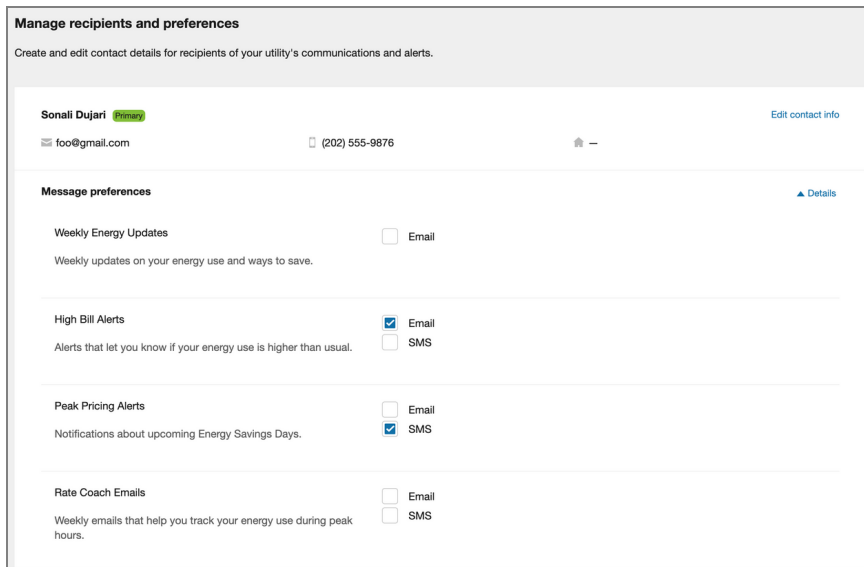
Manage recipients and preferences

Create and edit contact details for recipients of your utility's communications and alerts.

Sonali Dujari Primary

Edit contact info

foo@gmail.com

(202) 555-9876

—

Message preferences

▲ Details

Weekly Energy Updates

Weekly updates on your energy use and ways to save.

Email

High Bill Alerts

Alerts that let you know if your energy use is higher than usual.

Email

SMS

Peak Pricing Alerts

Notifications about upcoming Energy Savings Days.

Email

SMS

Rate Coach Emails

Weekly emails that help you track your energy use during peak hours.

Email

SMS